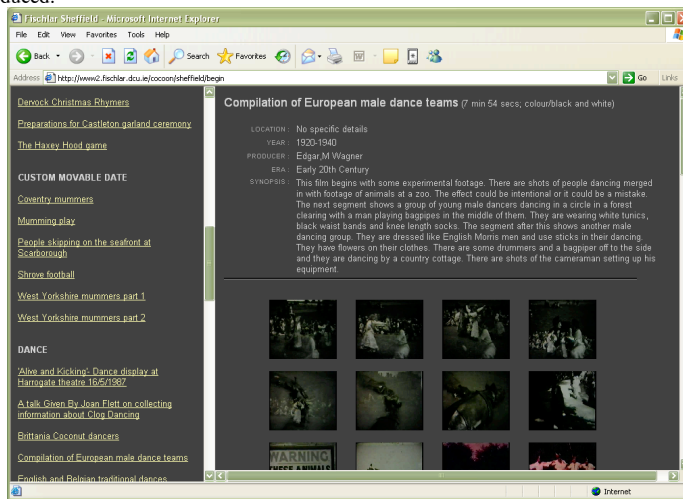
Fischlar Sheffield - Microsoft Internet Explorer

File Edit View Favorites Tools Help

Back Search Favorites

Address http://www2.fischlar.dcu.ie/cocoon/sheffield/begin Go Links

Dervock Christmas Rhymers

Preparations for Castleton garland ceremony

The Haxey Hood game

CUSTOM MOVABLE DATE

Coventry mummers

Mumming play

People skipping on the seafront at Scarborough

Shrove football

West Yorkshire mummers part 1

West Yorkshire mummers part 2

DANCE

'Alive and Kicking': Dance display at Harrogate theatre 16/5/1987

A talk Given By Joan Flett on collecting information about Clog Dancing

Brittania Coconut dancers

Compilation of European male dance teams

English and Belgian traditional dances

Compilation of European male dance teams (7 min 54 secs; colour/black and white)

LOCATION : No specific details

YEAR : 1920-1940

PRODUCER : Edgar,M Wagner

ERA : Early 20th Century

SYNOPSIS : This film begins with some experimental footage. There are shots of people dancing merged in with footage of animals at a zoo. The effect could be intentional or it could be a mistake. The next segment shows a group of young male dancers dancing in a circle in a forest clearing with a man playing bagpipes in the middle of them. They are wearing white tunics, black waist bands and knee length socks. The segment after this shows another male dancing group. They are dressed like English Morris men and use sticks in their dancing. They have flowers on their clothes. There are some drummers and a bagpiper off to the side and they are dancing by a country cottage. There are shots of the cameraman setting up his equipment.

WARNING
THESE ANIMALS

Internet